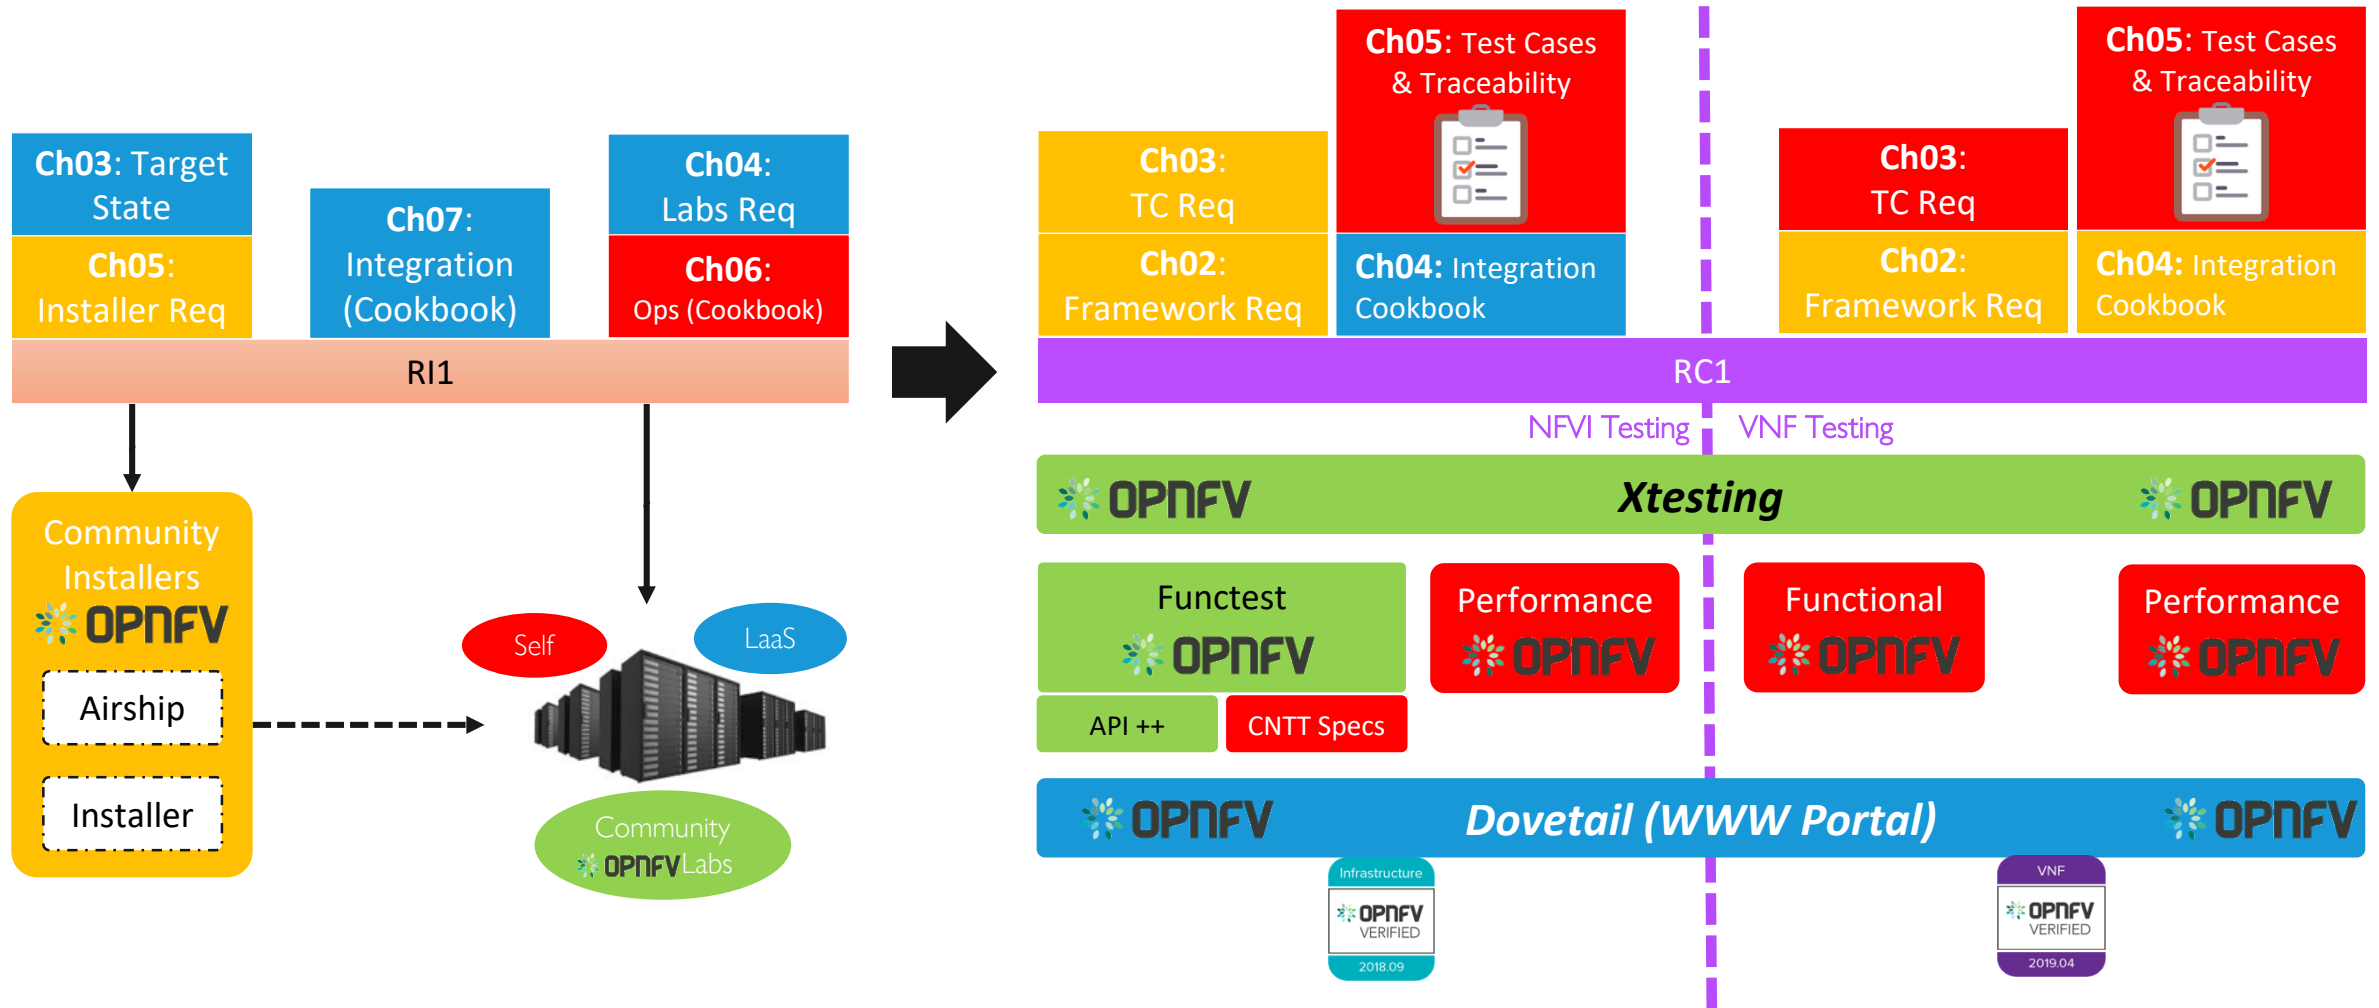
Ch03: Target State

Ch05: Installer Req

Ch07: Integration (Cookbook)

Ch04: Labs Req

Ch06: Ops (Cookbook)

RI1

Community Installers
OPNFV

Airship

Installer

Self

LaaS

Community
OPNFV Labs

Ch05: Test Cases & Traceability

Ch03: TC Req

Ch02: Framework Req

Ch04: Integration Cookbook

Ch05: Test Cases & Traceability

Ch03: TC Req

Ch02: Framework Req

Ch04: Integration Cookbook

RC1

NFVI Testing

VNF Testing

OPNFV Xtesting OPNFV

Functest
OPNFV

API ++

CNTT Specs

Performance
OPNFV

Functional
OPNFV

Performance
OPNFV

OPNFV Dovetail (WWW Portal) OPNFV

Infrastructure
OPNFV
VERIFIED
2018.09

VNF
OPNFV
VERIFIED
2019.04